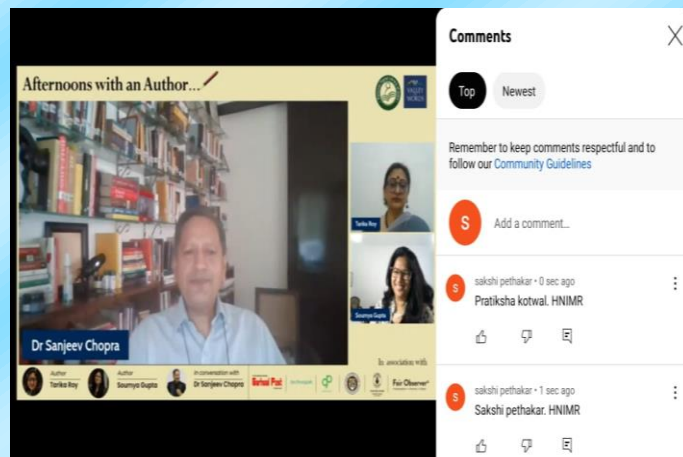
Afternoons with an Author...

VALLEY OF WORDS

Tarika Roy

Soumya Gupta

Dr Sanjeev Chopra

In association with

Author
Tarika Roy

Author
Soumya Gupta

In conversation with
Dr Sanjeev Chopra

Fair Observer

Comments

Top

Newest

Remember to keep comments respectful and to follow our Community Guidelines

S

Add a comment...

sakshi pethakar • 0 sec ago
Pratiksha kotwal. HNIMR

sakshi pethakar • 1 sec ago
Sakshi pethakar. HNIMR